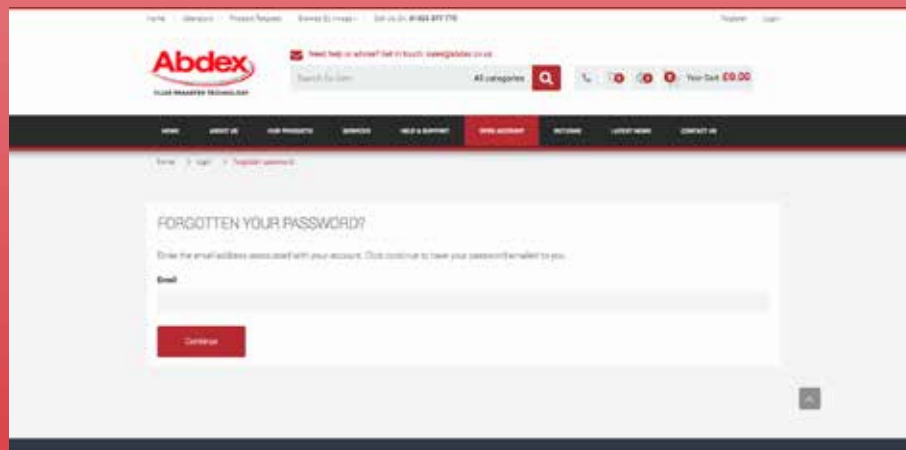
Home | Wishlist | Product Request | Browse By Image | Call Us On: 01924 877 770 Register Login

Abdex

FLUID TRANSFER TECHNOLOGY

Need help or advice? Get in touch: sales@abdex.co.uk

Search for item All categories

Your Cart £0.00

HOME ABOUT US OUR PRODUCTS SERVICES HELP & SUPPORT OPEN ACCOUNT RETURNS LATEST NEWS CONTACT US

Home > Login > Forgotten password

FORGOTTEN YOUR PASSWORD?

Enter the email address associated with your account. Click continue to have your password e-mailed to you.

Email

Continue